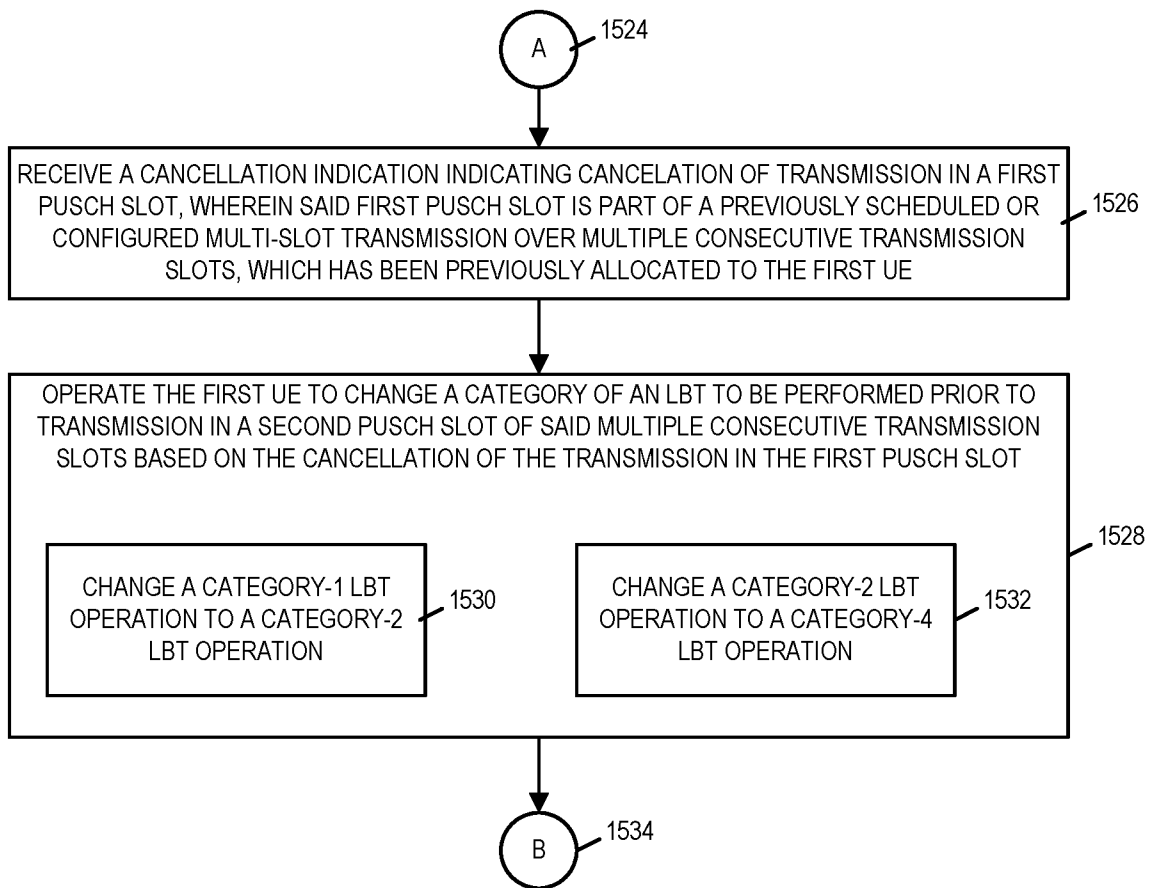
A
1524

RECEIVE A CANCELLATION INDICATION INDICATING CANCELATION OF TRANSMISSION IN A FIRST PUSCH SLOT, WHEREIN SAID FIRST PUSCH SLOT IS PART OF A PREVIOUSLY SCHEDULED OR CONFIGURED MULTI-SLOT TRANSMISSION OVER MULTIPLE CONSECUTIVE TRANSMISSION SLOTS, WHICH HAS BEEN PREVIOUSLY ALLOCATED TO THE FIRST UE
1526

OPERATE THE FIRST UE TO CHANGE A CATEGORY OF AN LBT TO BE PERFORMED PRIOR TO TRANSMISSION IN A SECOND PUSCH SLOT OF SAID MULTIPLE CONSECUTIVE TRANSMISSION SLOTS BASED ON THE CANCELLATION OF THE TRANSMISSION IN THE FIRST PUSCH SLOT
1528

CHANGE A CATEGORY-1 LBT OPERATION TO A CATEGORY-2 LBT OPERATION
1530

CHANGE A CATEGORY-2 LBT OPERATION TO A CATEGORY-4 LBT OPERATION
1532

B
1534